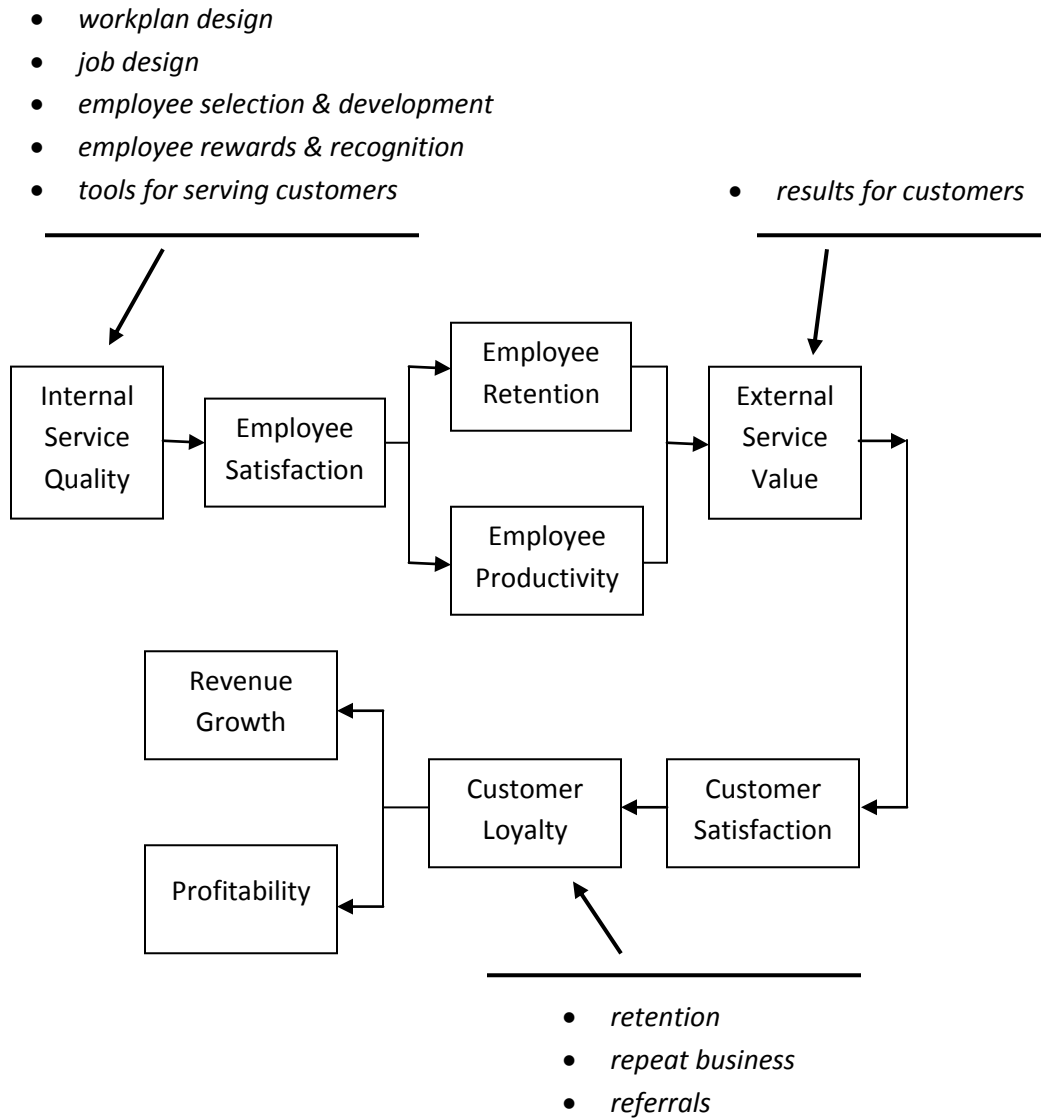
- *workplan design*
- *job design*
- *employee selection & development*
- *employee rewards & recognition*
- *tools for serving customers*

- *results for customers*

Internal Service Quality

Employee Satisfaction

Employee Retention

Employee Productivity

External Service Value

Customer Satisfaction

Customer Loyalty

Revenue Growth

Profitability

- *retention*
- *repeat business*
- *referrals*